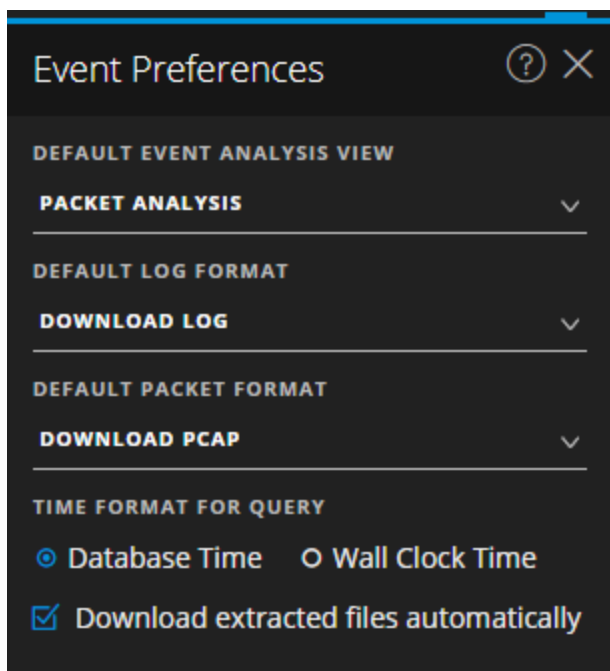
Event Preferences

DEFAULT EVENT ANALYSIS VIEW

PACKET ANALYSIS

DEFAULT LOG FORMAT

DOWNLOAD LOG

DEFAULT PACKET FORMAT

DOWNLOAD PCAP

TIME FORMAT FOR QUERY

Database Time Wall Clock Time

Download extracted files automatically